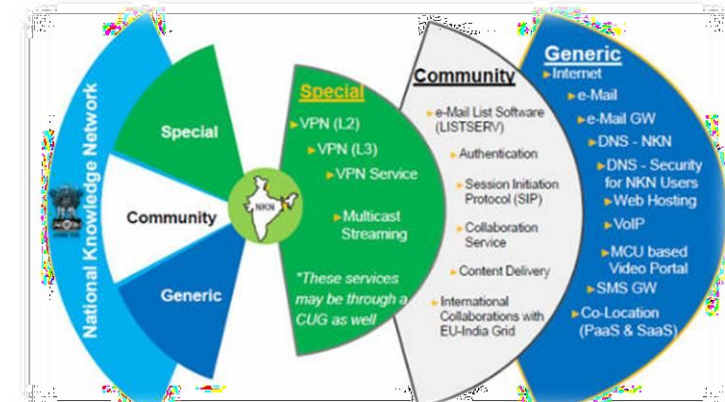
National Knowledge Network

Special

Community

Generic

NKN

Special
VPN (L2)
VPN (L3)
VPN Service
Multicast Streaming
*These services may be through a CUG as well

Community
e-Mail List Software (LISTSERV)
Authentication
Session Initiation Protocol (SIP)
Collaboration Service
Content Delivery
International Collaborations with EU-India Grid

Generic
Internet
e-Mail
e-Mail GW
DNS - NKN
DNS - Security for NKN Users
Web Hosting
VoIP
MCU based Video Portal
SMS GW
Co-Location (PaaS & SaaS)